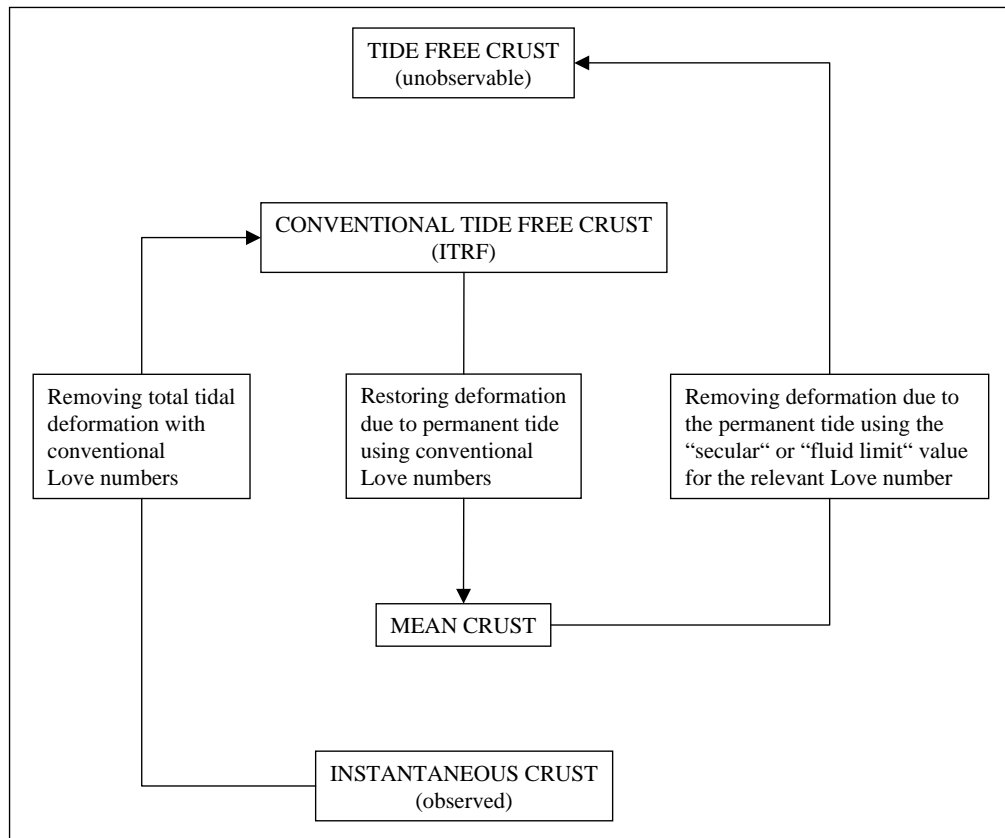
TIDE FREE CRUST
(unobservable)

CONVENTIONAL TIDE FREE CRUST
(ITRF)

Removing total tidal deformation with conventional Love numbers

Restoring deformation due to permanent tide using conventional Love numbers

Removing deformation due to the permanent tide using the “secular“ or “fluid limit“ value for the relevant Love number

MEAN CRUST

INSTANTANEOUS CRUST
(observed)